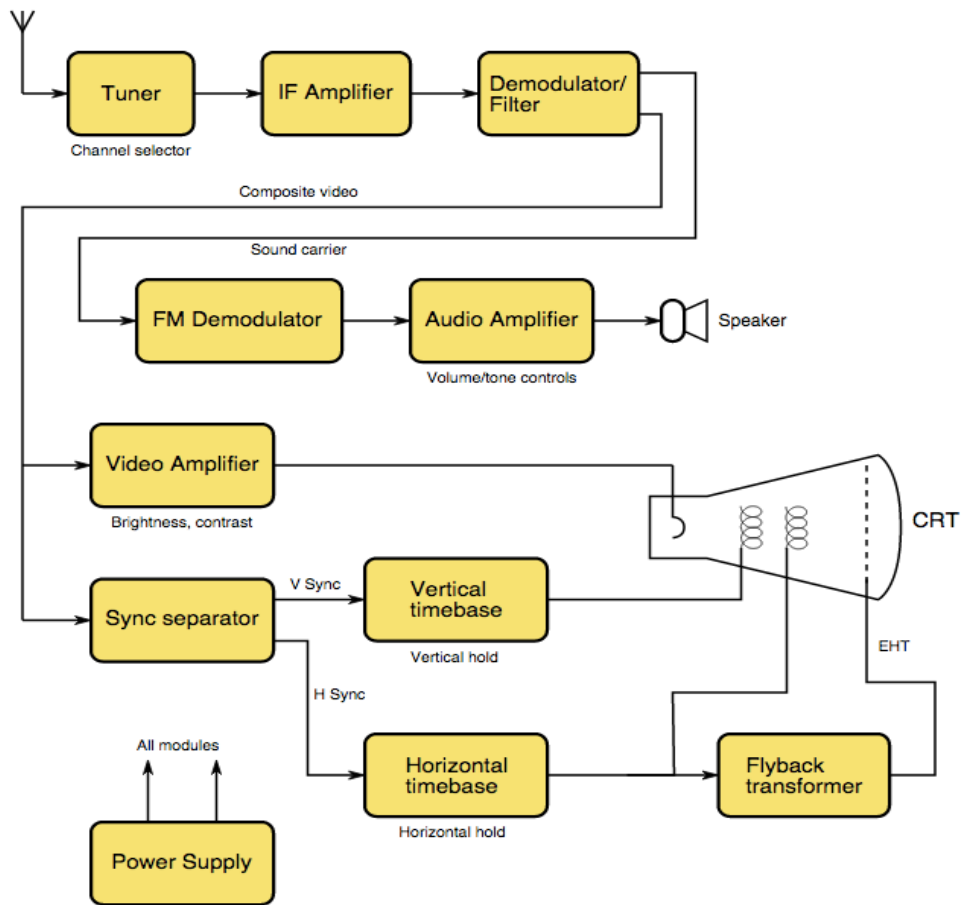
Tuner

Channel selector

IF Amplifier

Demodulator/ Filter

Composite video

Sound carrier

FM Demodulator

Audio Amplifier

Volume/tone controls

Speaker

Video Amplifier

Brightness, contrast

CRT

Sync separator

V Sync

Vertical timebase

Vertical hold

H Sync

EHT

All modules

Horizontal timebase

Horizontal hold

Flyback transformer

Power Supply